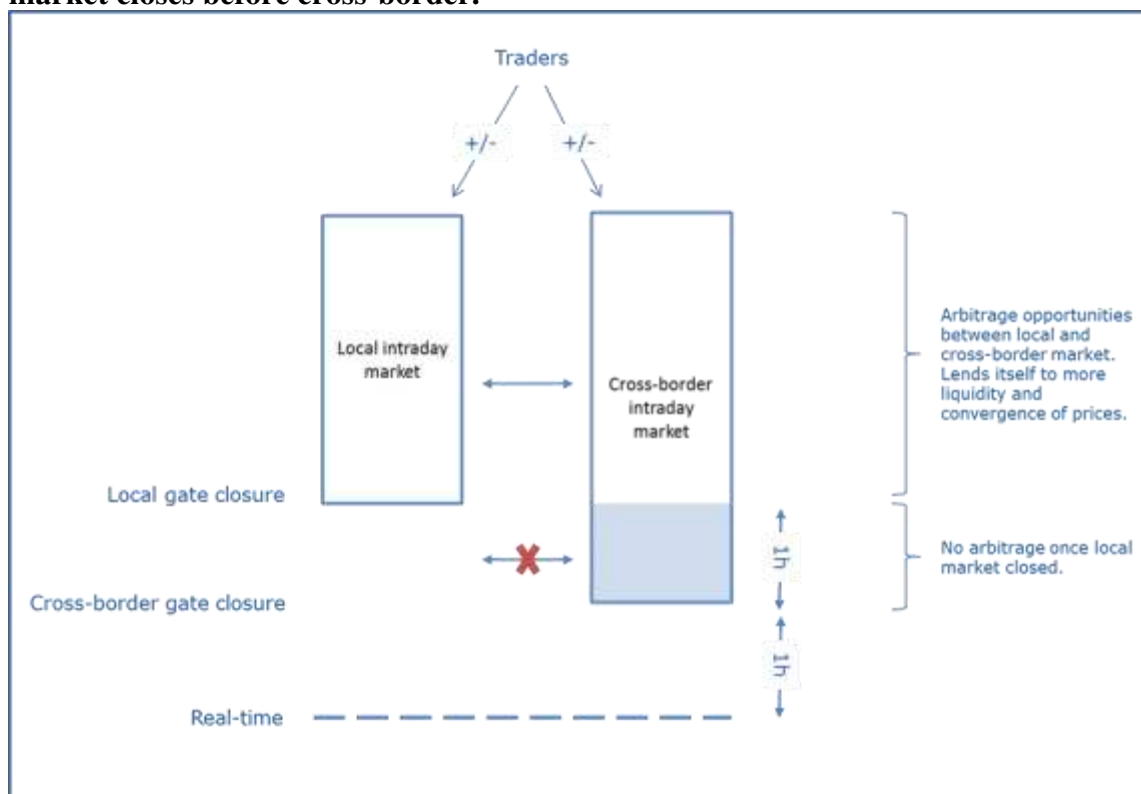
market closes before cross-border.

Traders

+/-

+/-

Local intraday market

Cross-border intraday market

Arbitrage opportunities between local and cross-border market. Lends itself to more liquidity and convergence of prices.

Local gate closure

1h

No arbitrage once local market closed.

Cross-border gate closure

1h

Real-time